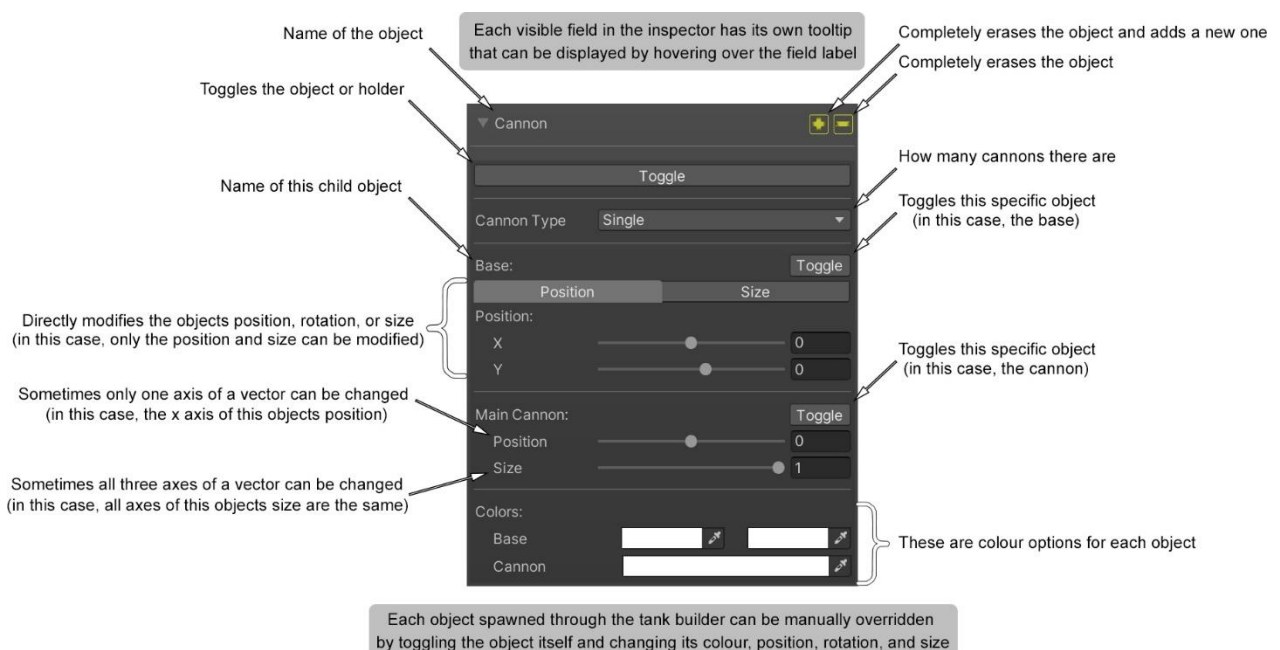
Name of the object

Each visible field in the inspector has its own tooltip that can be displayed by hovering over the field label

Completely erases the object and adds a new one

Completely erases the object

Toggles the object or holder

▼ Cannon

Toggle

How many cannons there are

Name of this child object

Cannon Type Single

Toggles this specific object (in this case, the base)

Base: Toggle

Position Size

Directly modifies the objects position, rotation, or size (in this case, only the position and size can be modified)

Position:

X 0

Y 0

Toggles this specific object (in this case, the cannon)

Sometimes only one axis of a vector can be changed (in this case, the x axis of this objects position)

Main Cannon: Toggle

Position 0

Size 1

Sometimes all three axes of a vector can be changed (in this case, all axes of this objects size are the same)

Colors:

Base

Cannon

These are colour options for each object

Each object spawned through the tank builder can be manually overridden by toggling the object itself and changing its colour, position, rotation, and size